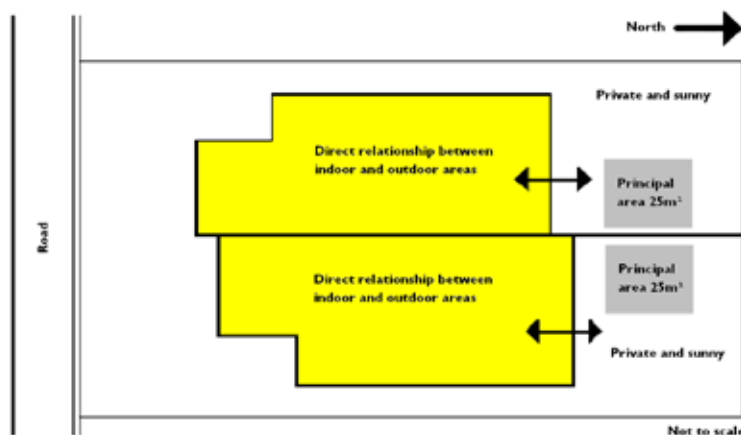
North

Road

Private and sunny

Direct relationship between indoor and outdoor areas

Principal area 25m²

Principal area 25m²

Direct relationship between indoor and outdoor areas

Private and sunny

Not to scal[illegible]